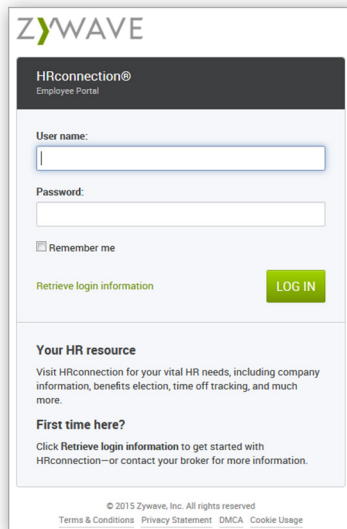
ZYWAVE

HRconnection®
Employee Portal

User name:

Password:

Remember me

Retrieve login information

LOG IN

Your HR resource

Visit HRconnection for your vital HR needs, including company information, benefits election, time off tracking, and much more.

First time here?

Click Retrieve login information to get started with HRconnection—or contact your broker for more information.

© 2015 Zywave, Inc. All rights reserved
Terms & Conditions Privacy Statement DMCA Cookie Usage